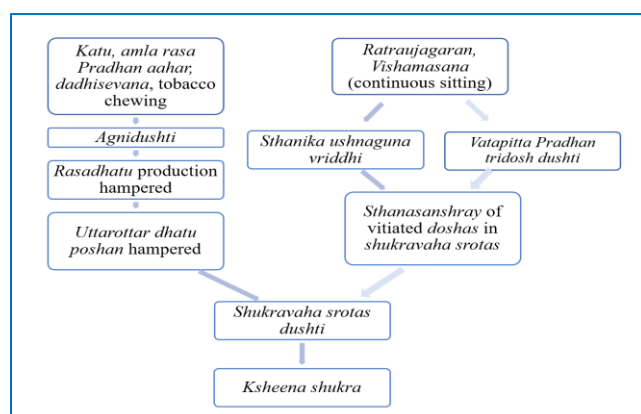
Katu, amla rasa Pradhan aahar; dadhisevana, tobacco chewing

Agnidushti

Rasadhatu production hampered

Uttarottar dhatu poshan hampered

Ratraujagaran, Vishamasana (continuous sitting)

Sthanika ushnaguna vriddhi

Vatapitta Pradhan tridosh dushti

Sthanasanshray of vitiated doshas in shukravaha srotas

Shukravaha srotas dushti

Ksheena shukra